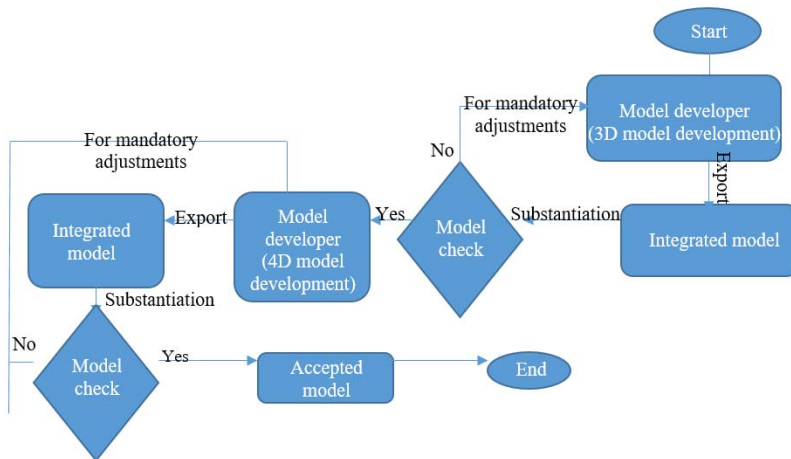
Start

Model developer (3D model development)

Export

Integrated model

Substantiation

Model check

No

For mandatory adjustments

Yes

Model developer (4D model development)

For mandatory adjustments

Export

Integrated model

Substantiation

No

Model check

Yes

Accepted model

End